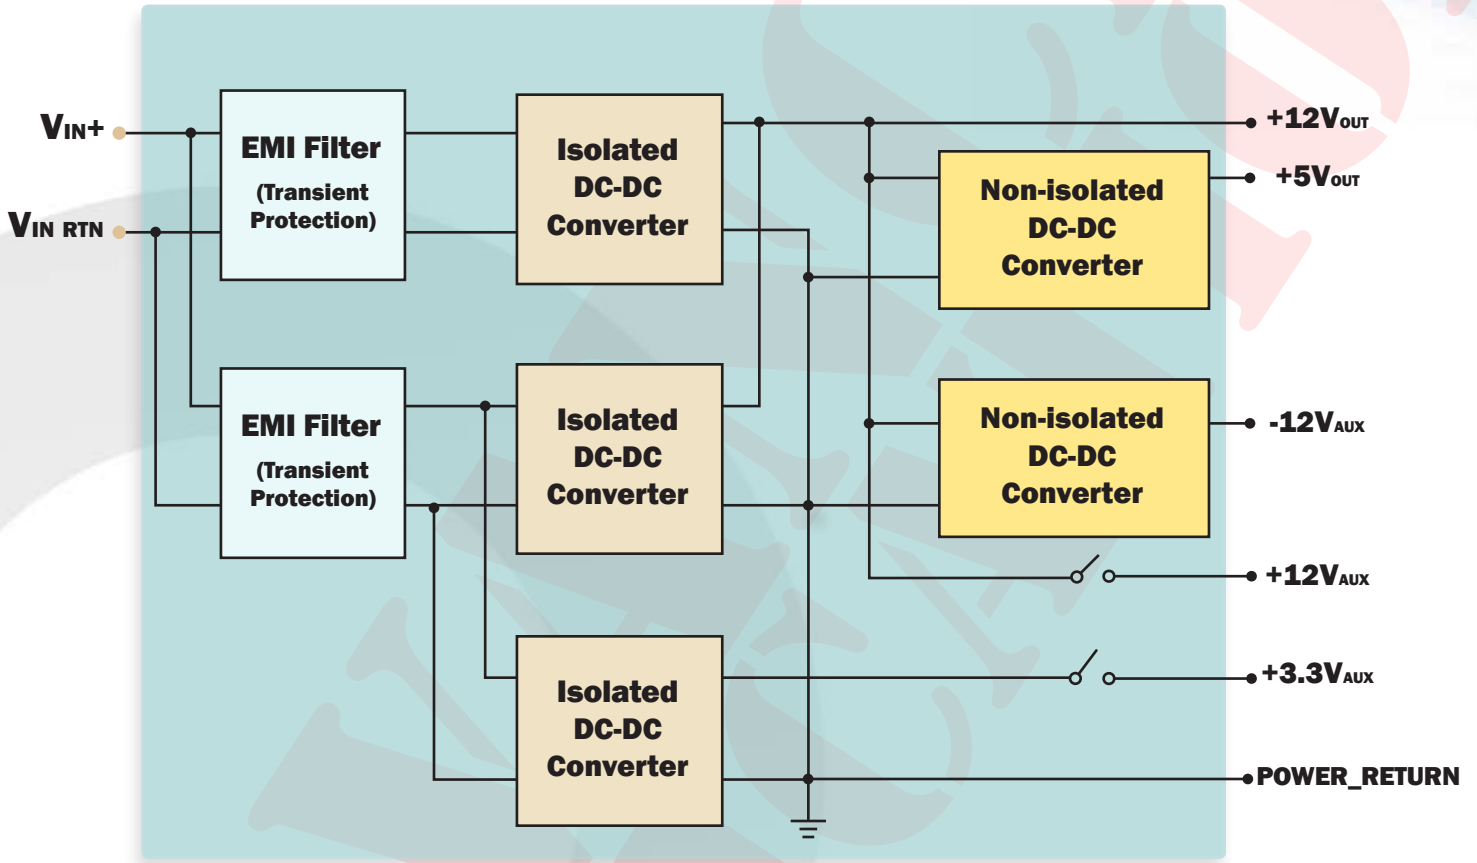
$V_{IN}$+

$V_{IN}$ RTN

EMI Filter
(Transient Protection)

EMI Filter
(Transient Protection)

Isolated DC-DC Converter

Isolated DC-DC Converter

Isolated DC-DC Converter

Non-isolated DC-DC Converter

Non-isolated DC-DC Converter

+12$V_{OUT}$

+5$V_{OUT}$

-12$V_{AUX}$

+12$V_{AUX}$

+3.3$V_{AUX}$

POWER_RETURN